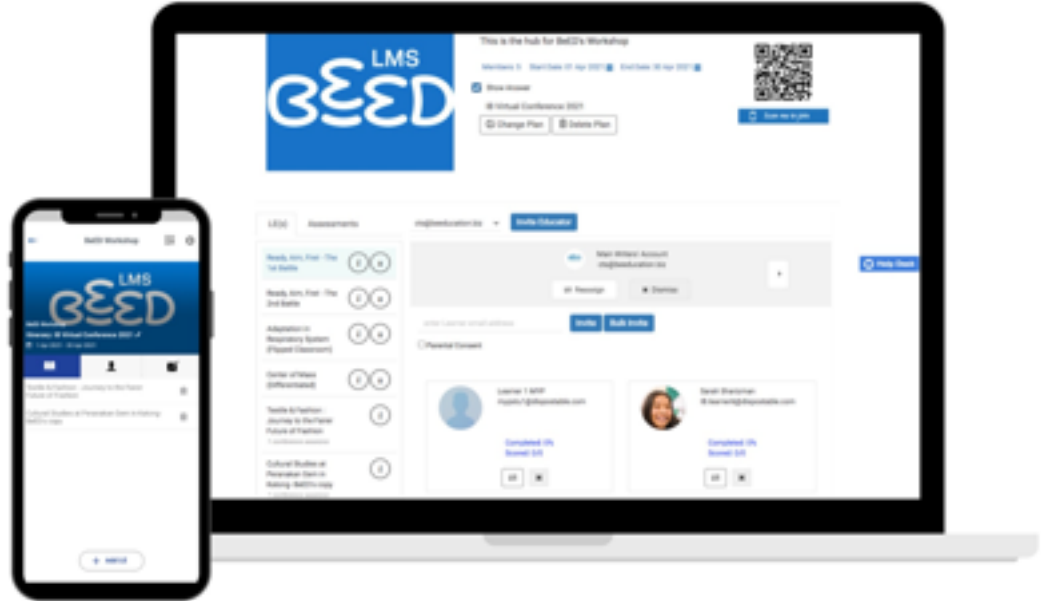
LMS
BEED

This is the hub for BeED's Workshop

Members 3 Start Date 01 Apr 2021 End Date 30 Apr 2021

Show Answer

Virtual Conference 2021

Change Plan Delete Plan

Scan me to join

LEDs Assessments

Ready, Aim, Fire! - The 1st Battle

Ready, Aim, Fire! - The 2nd Battle

Adaptation in Respiratory System (Flipped Classroom)

Center of Mass (Differentiated)

Textile & Fashion : Journey to the Fairer Future of Fashion

Cultural Studies at Peranakan Gem in Katong BeED's copy

Invite Educator

Main Writers' Account

Invite Bulk Invite

Parental Consent

Learner 1 MYP

Completed 0%
Scored 0/0

Sarah Sharoman

Completed 0%
Scored 0/0

Help Desk

BeED Workshop

LMS
BEED

Virtual Conference 2021

Textile & Fashion : Journey to the Fairer Future of Fashion

Cultural Studies at Peranakan Gem in Katong BeED's copy

+ Add LE